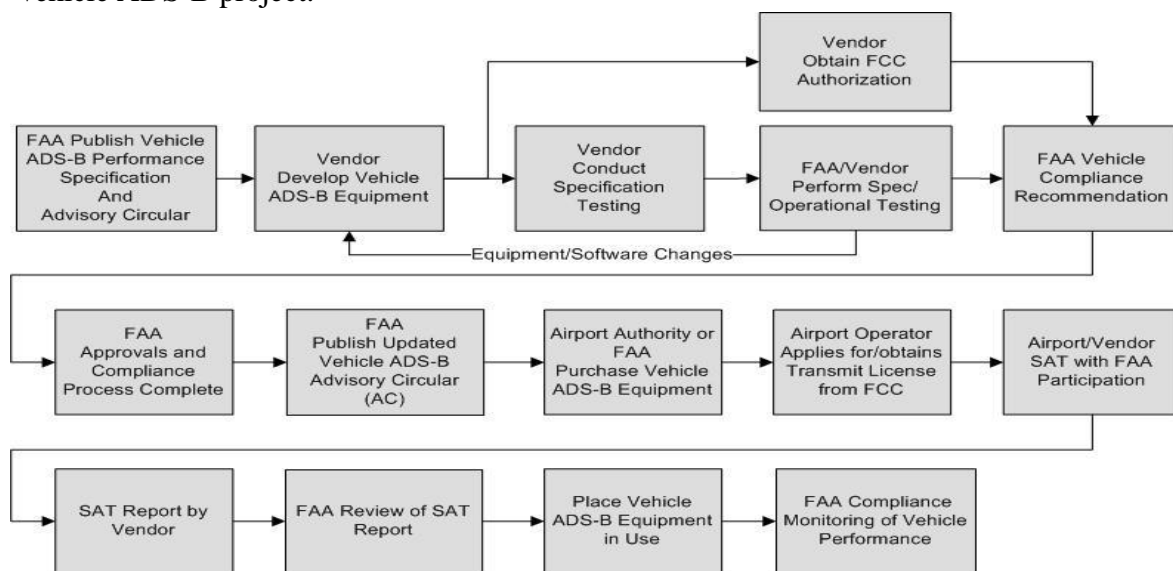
vehicle ADS-B project.

Vendor Obtain FCC Authorization

FAA Publish Vehicle ADS-B Performance Specification And Advisory Circular

Vendor Develop Vehicle ADS-B Equipment

Vendor Conduct Specification Testing

FAA/Vendor Perform Spec/ Operational Testing

FAA Vehicle Compliance Recommendation

Equipment/Software Changes

FAA Approvals and Compliance Process Complete

FAA Publish Updated Vehicle ADS-B Advisory Circular (AC)

Airport Authority or FAA Purchase Vehicle ADS-B Equipment

Airport Operator Applies for/obtains Transmit License from FCC

Airport/Vendor SAT with FAA Participation

SAT Report by Vendor

FAA Review of SAT Report

Place Vehicle ADS-B Equipment in Use

FAA Compliance Monitoring of Vehicle Performance